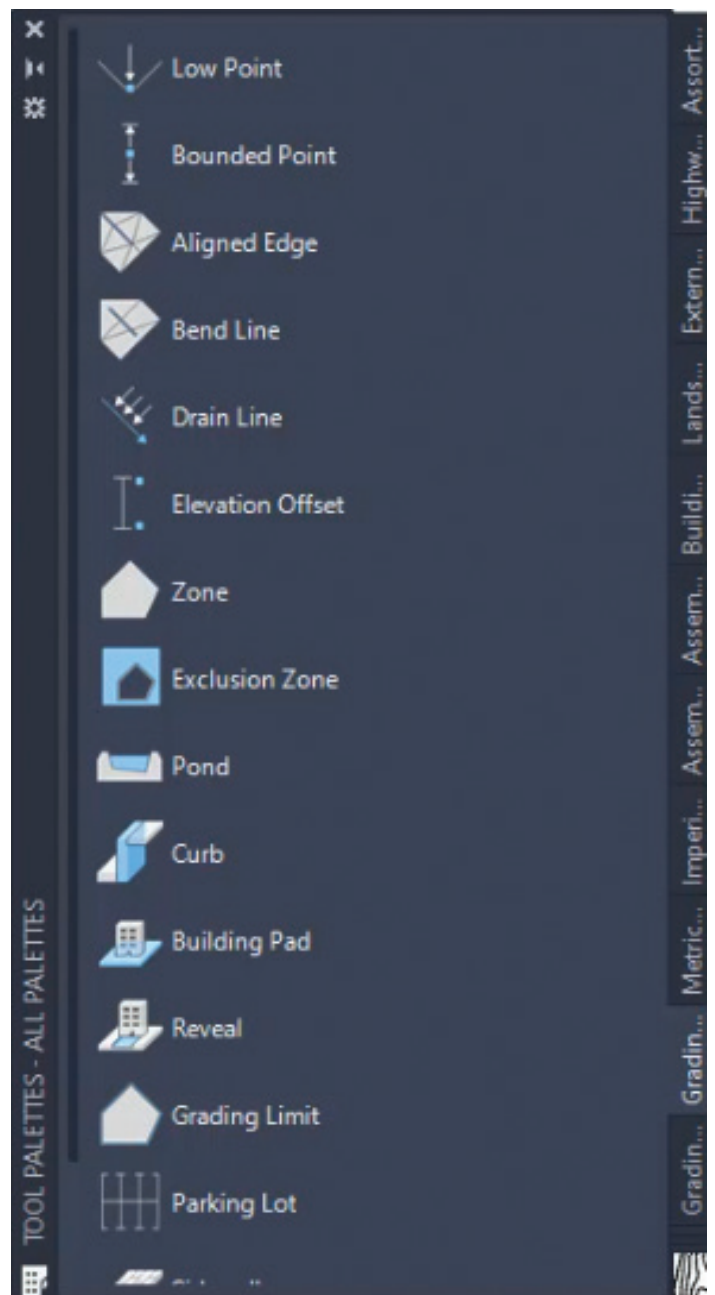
Low Point
Bounded Point
Aligned Edge
Bend Line
Drain Line
Elevation Offset
Zone
Exclusion Zone
Pond
Curb
Building Pad
Reveal
Grading Limit
Parking Lot
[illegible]

TOOL PALETTES - ALL PALETTES

Assort...
Highw...
Extern...
Lands...
Buildi...
Assem...
Assem...
Imperi...
Metric...
Gradin...
Gradin...